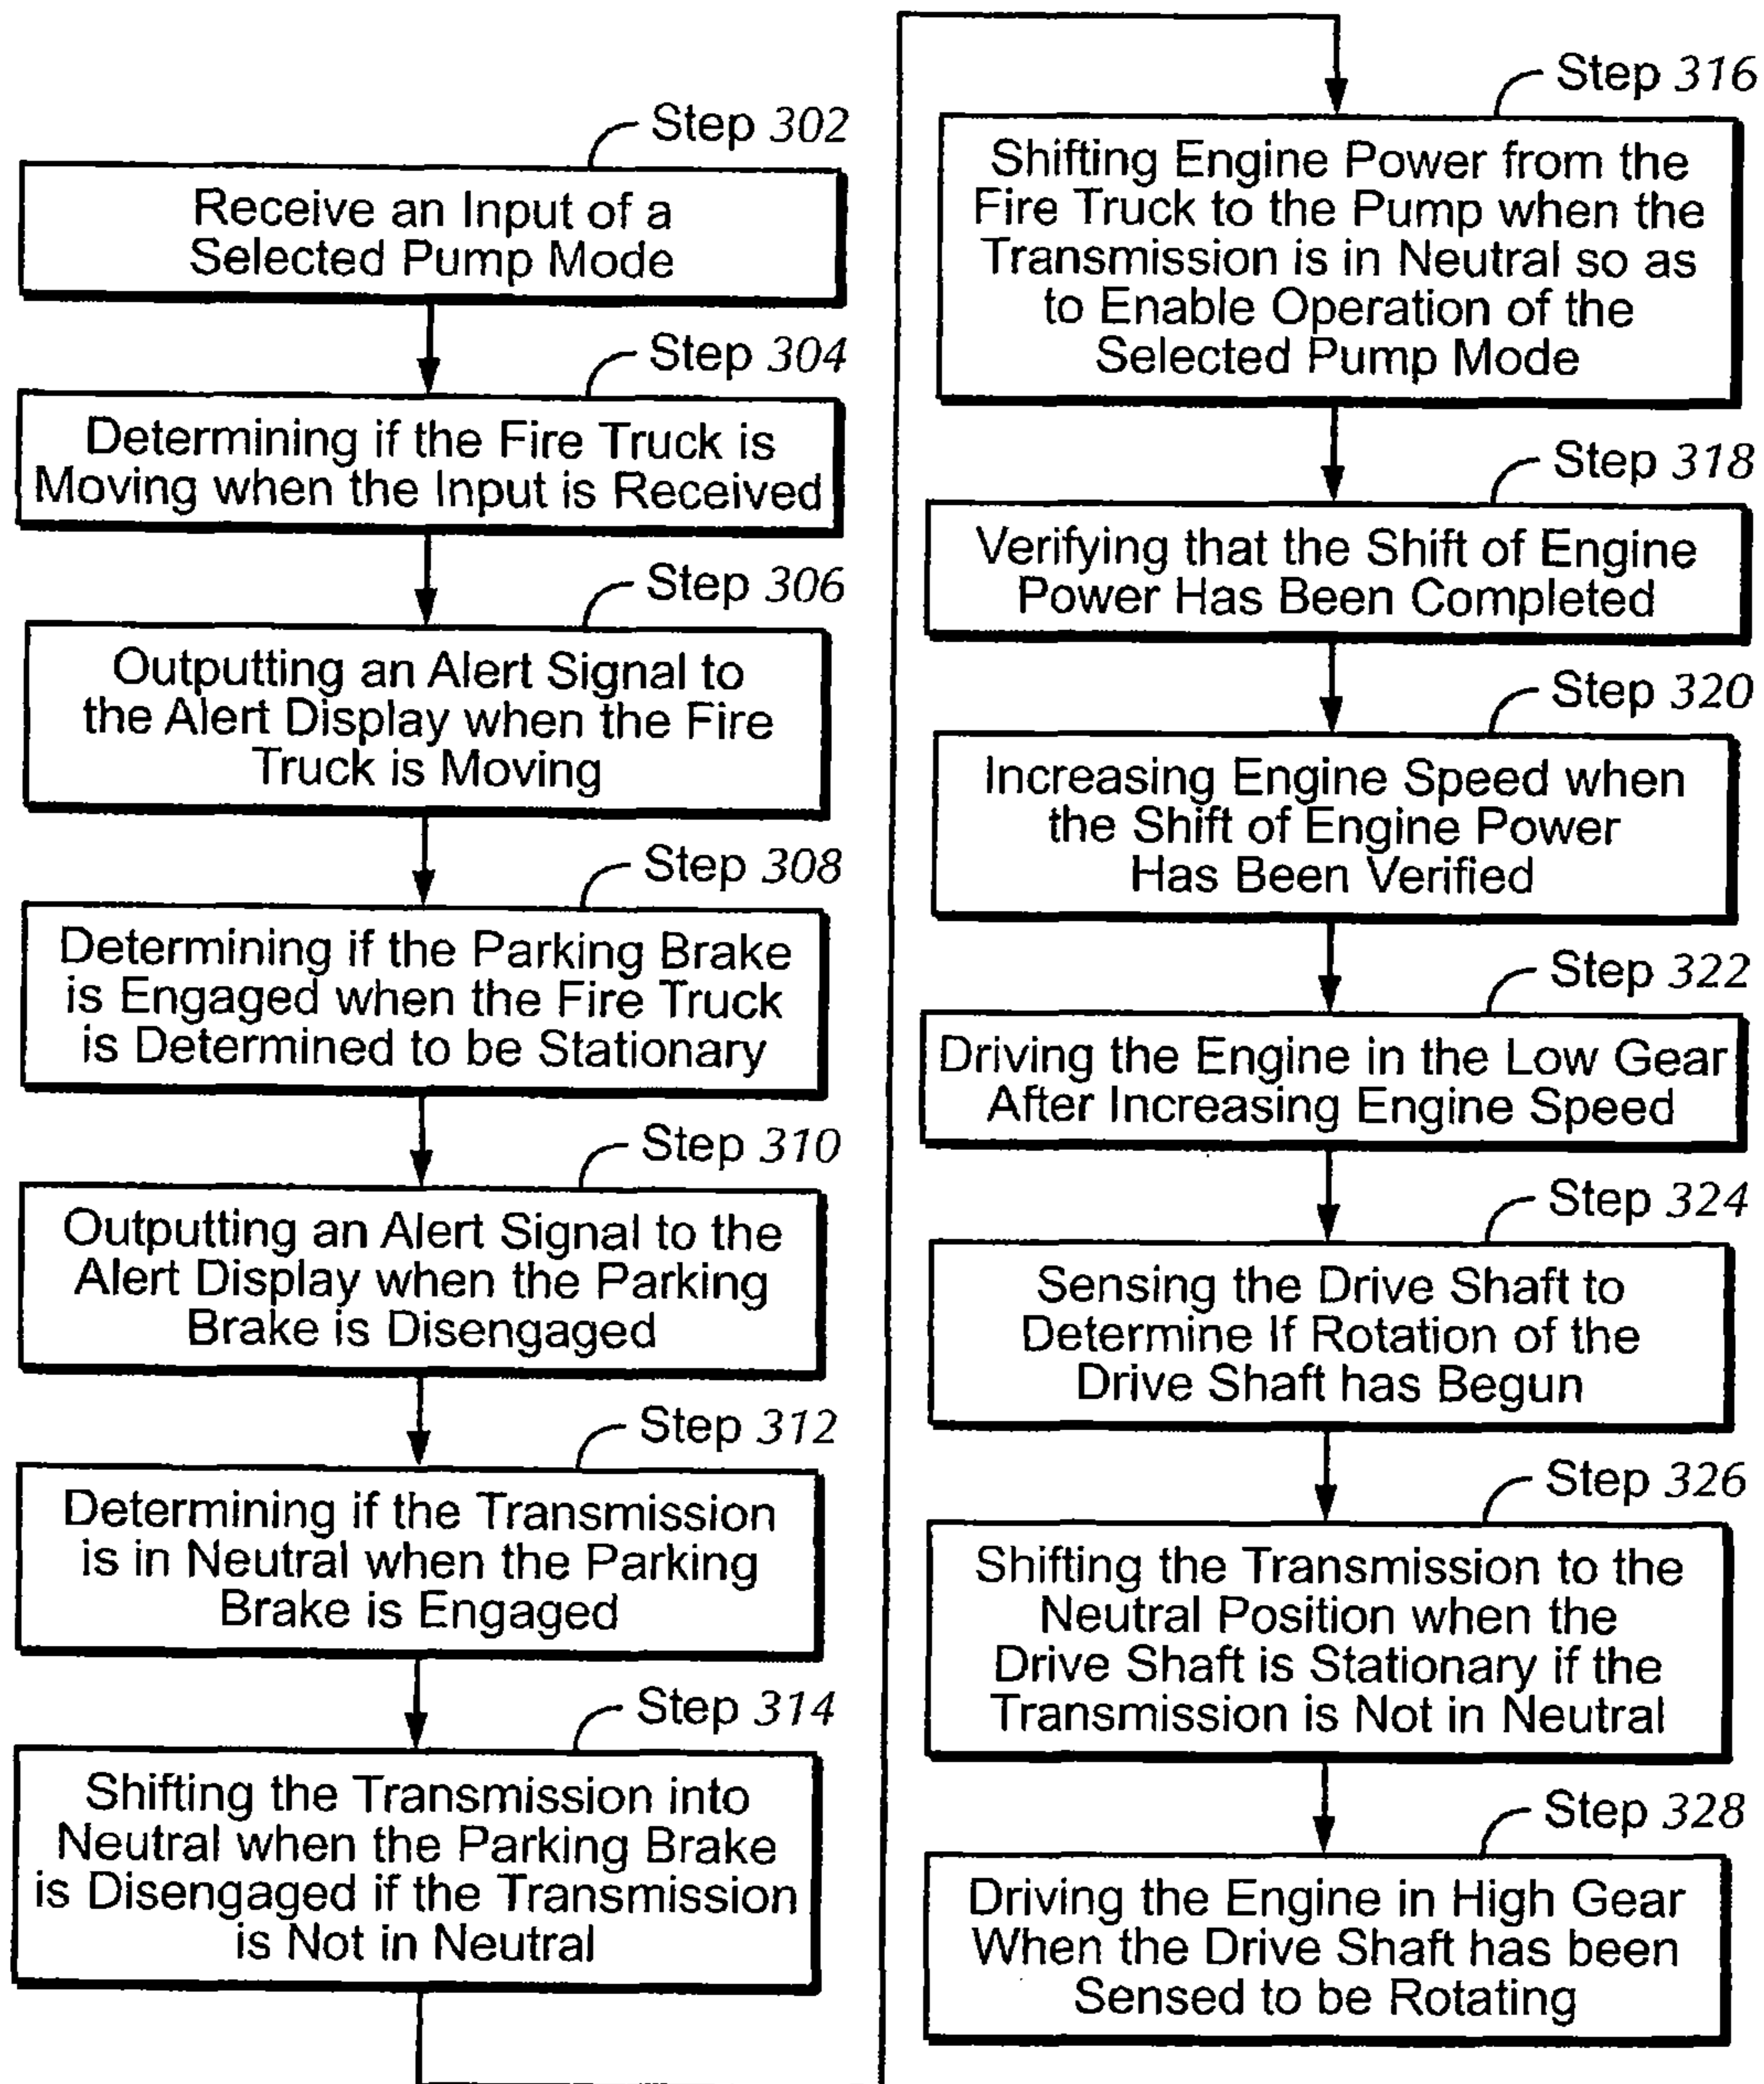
Step 302
Receive an Input of a Selected Pump Mode

Step 304
Determining if the Fire Truck is Moving when the Input is Received

Step 306
Outputting an Alert Signal to the Alert Display when the Fire Truck is Moving

Step 308
Determining if the Parking Brake is Engaged when the Fire Truck is Determined to be Stationary

Step 310
Outputting an Alert Signal to the Alert Display when the Parking Brake is Disengaged

Step 312
Determining if the Transmission is in Neutral when the Parking Brake is Engaged

Step 314
Shifting the Transmission into Neutral when the Parking Brake is Disengaged if the Transmission is Not in Neutral

Step 316
Shifting Engine Power from the Fire Truck to the Pump when the Transmission is in Neutral so as to Enable Operation of the Selected Pump Mode

Step 318
Verifying that the Shift of Engine Power Has Been Completed

Step 320
Increasing Engine Speed when the Shift of Engine Power Has Been Verified

Step 322
Driving the Engine in the Low Gear After Increasing Engine Speed

Step 324
Sensing the Drive Shaft to Determine If Rotation of the Drive Shaft has Begun

Step 326
Shifting the Transmission to the Neutral Position when the Drive Shaft is Stationary if the Transmission is Not in Neutral

Step 328
Driving the Engine in High Gear When the Drive Shaft has been Sensed to be Rotating